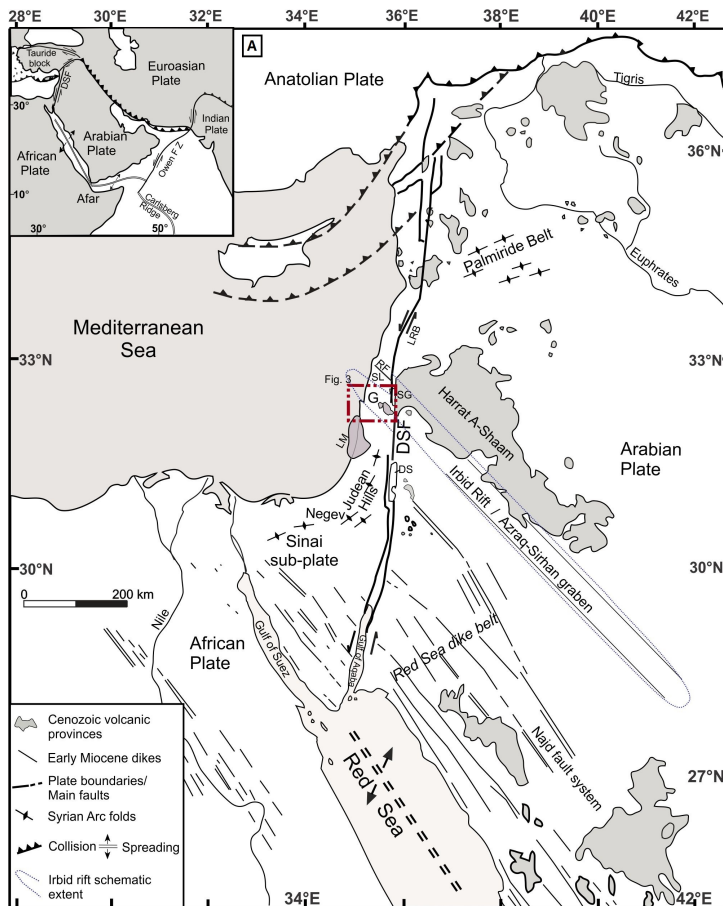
28°E 30°E 32°E 34°E 36°E 38°E 40°E 42°E

Tauride block
DSF
Euroasian Plate
30°
Arabian Plate
Indian Plate
African Plate
Owen F.Z.
10°
Afar
Carlsberg Ridge
30°
50°

A

Anatolian Plate
Tigris
36°N
Palmiride Belt
Euphrates
Mediterranean Sea
LRB
33°N
RF
SL
Fig. 3
G
SG
33°N
Harrat A-Shaam
LM
DSF
Arabian Plate
DS
Judean Hills
Irbid Rift / Azraq-Sirhan graben
Negev
Sinai sub-plate
30°N
30°N
0 200 km
Red Sea dike belt
Nile
African Plate
Gulf of Suez
Gulf of Aqaba
Red Sea
Najd fault system
27°N

Cenozoic volcanic provinces
Early Miocene dikes
Plate boundaries/ Main faults
Syrian Arc folds
Collision
Spreading
Irbid rift schematic extent

34°E
42°E